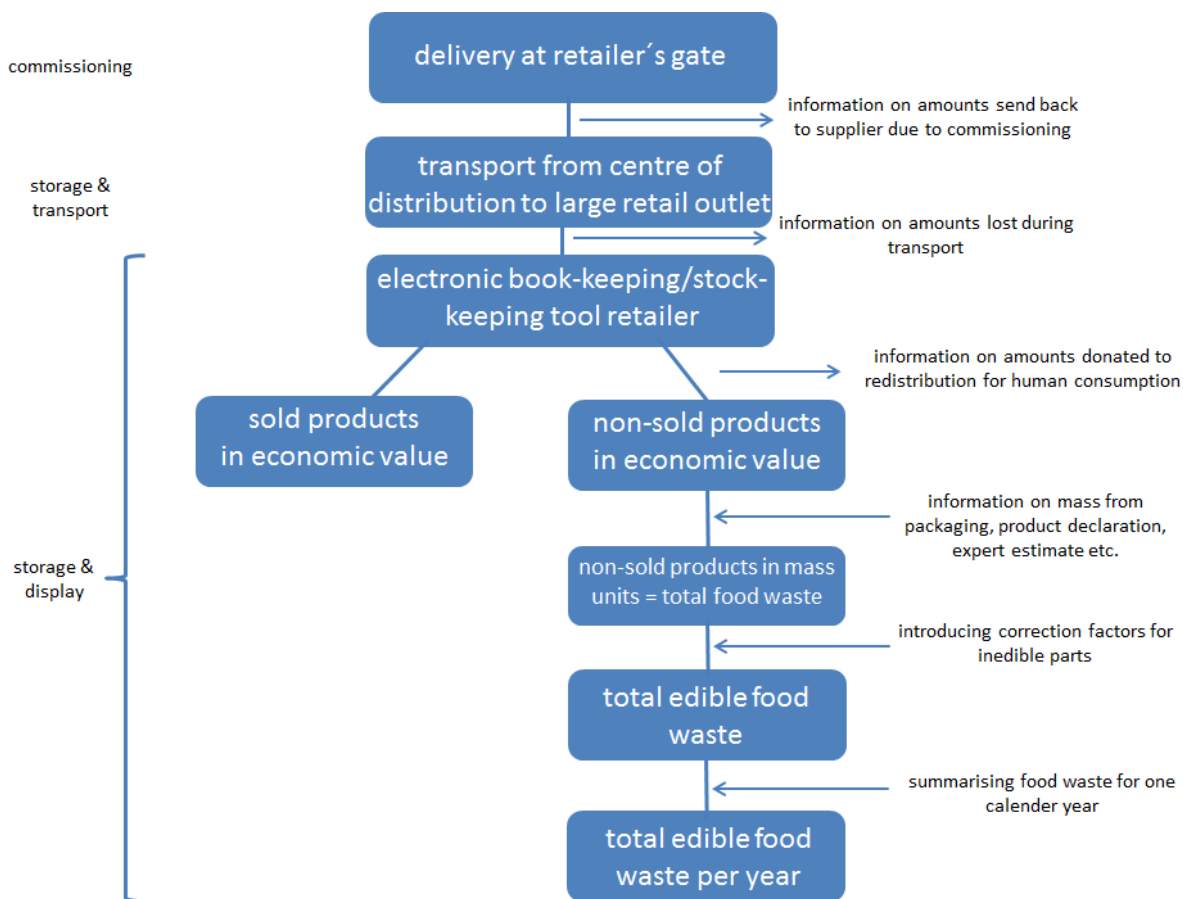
commissioning

delivery at retailer´s gate

information on amounts send back to supplier due to commissioning

storage & transport

transport from centre of distribution to large retail outlet

information on amounts lost during transport

electronic book-keeping/stock-keeping tool retailer

information on amounts donated to redistribution for human consumption

sold products in economic value

non-sold products in economic value

information on mass from packaging, product declaration, expert estimate etc.

storage & display

non-sold products in mass units = total food waste

introducing correction factors for inedible parts

total edible food waste

summarising food waste for one calender year

total edible food waste per year